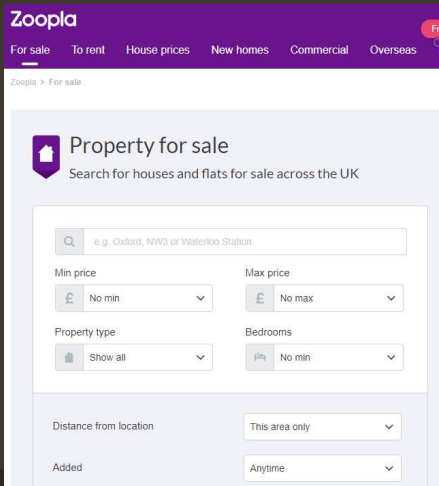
Zoopla

For sale To rent House prices New homes Commercial Overseas

Fr

Zoopla > For sale

Property for sale

Search for houses and flats for sale across the UK

e.g. Oxford, NW3 or Waterloo Station

Min price

£ No min

Max price

£ No max

Property type

Show all

Bedrooms

No min

Distance from location

This area only

Added

Anytime